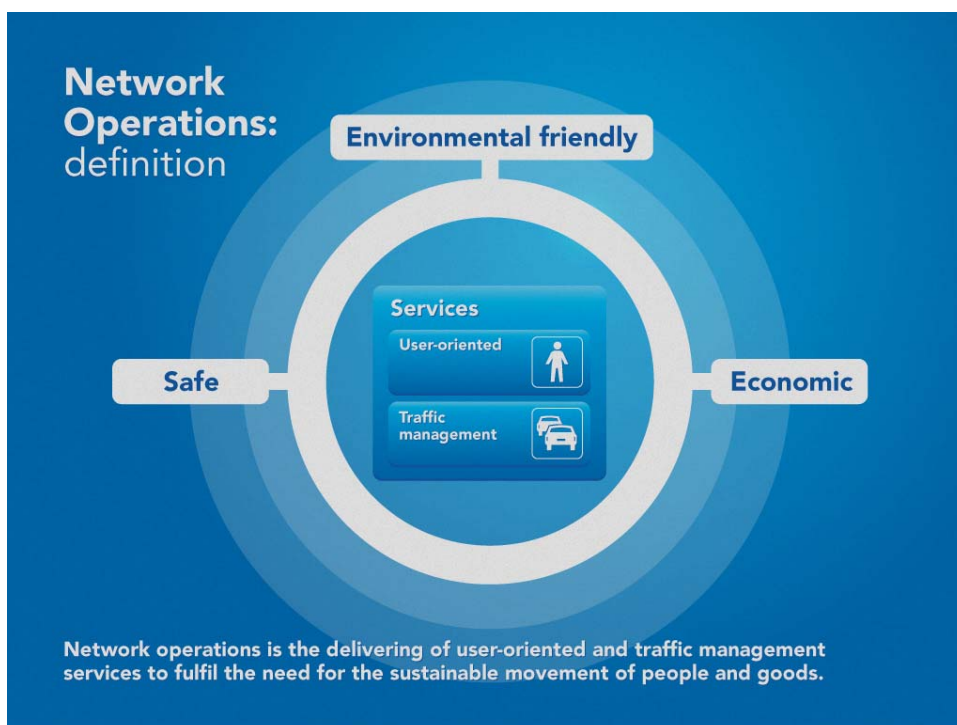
Network Operations: definition

Environmental friendly

Safe

Services

User-oriented

Traffic management

Economic

Network operations is the delivering of user-oriented and traffic management services to fulfil the need for the sustainable movement of people and goods.